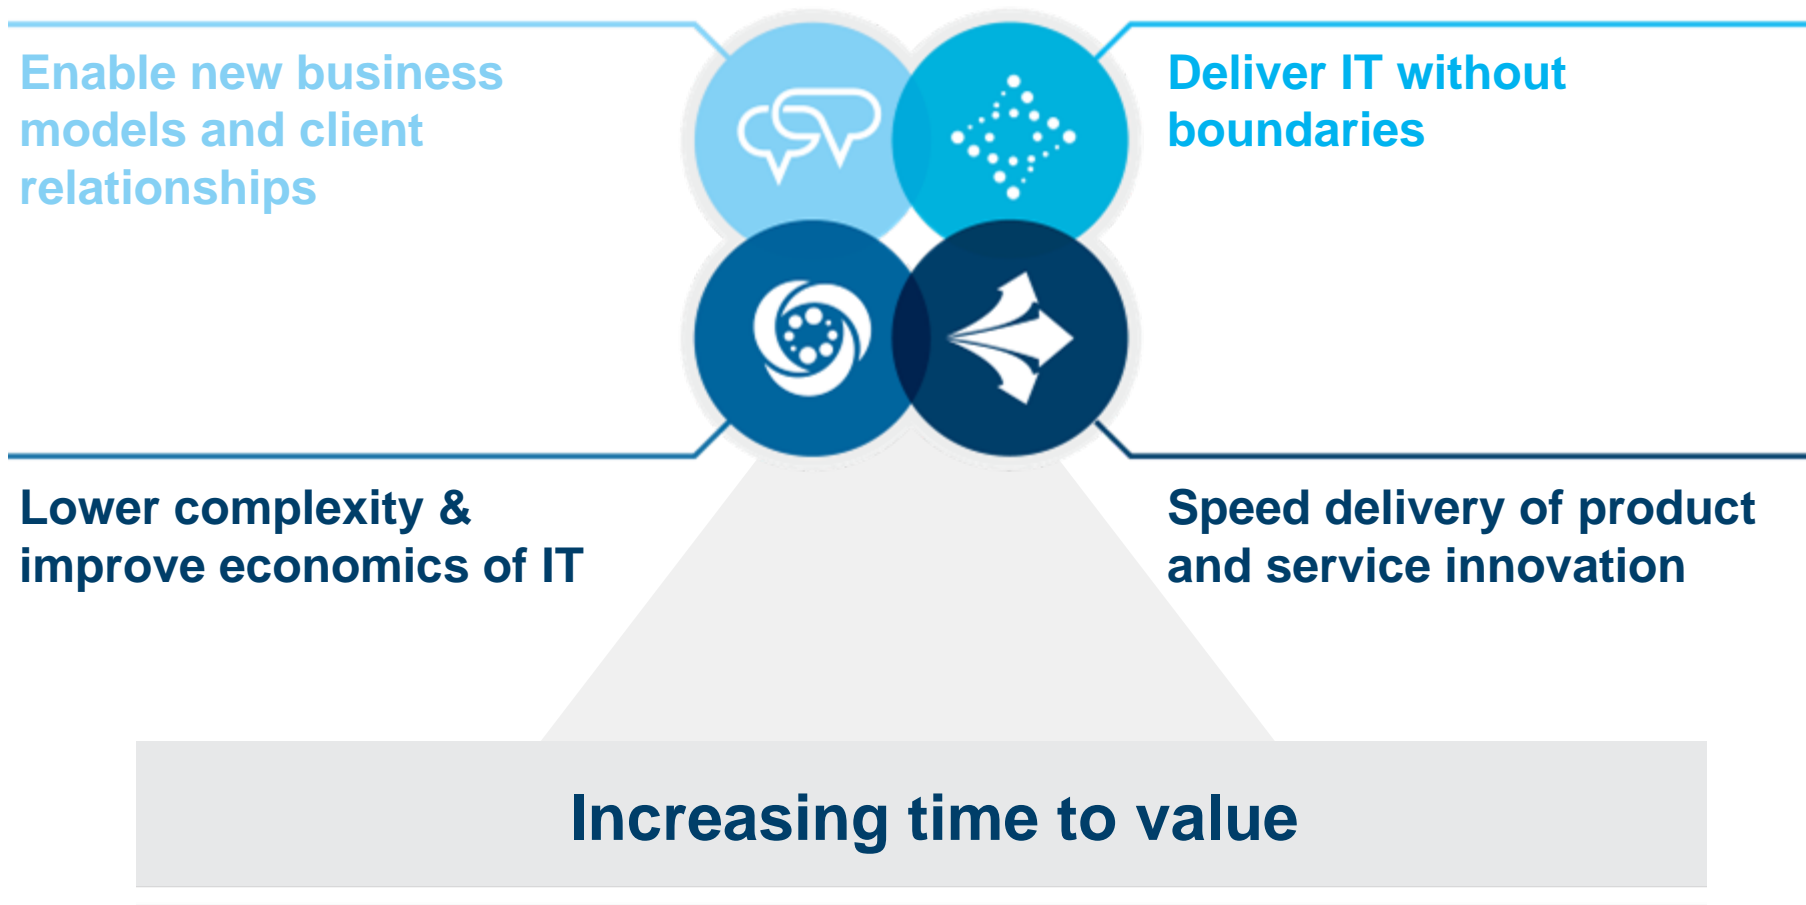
Enable new business models and client relationships

Deliver IT without boundaries

Lower complexity & improve economics of IT

Speed delivery of product and service innovation

Increasing time to value